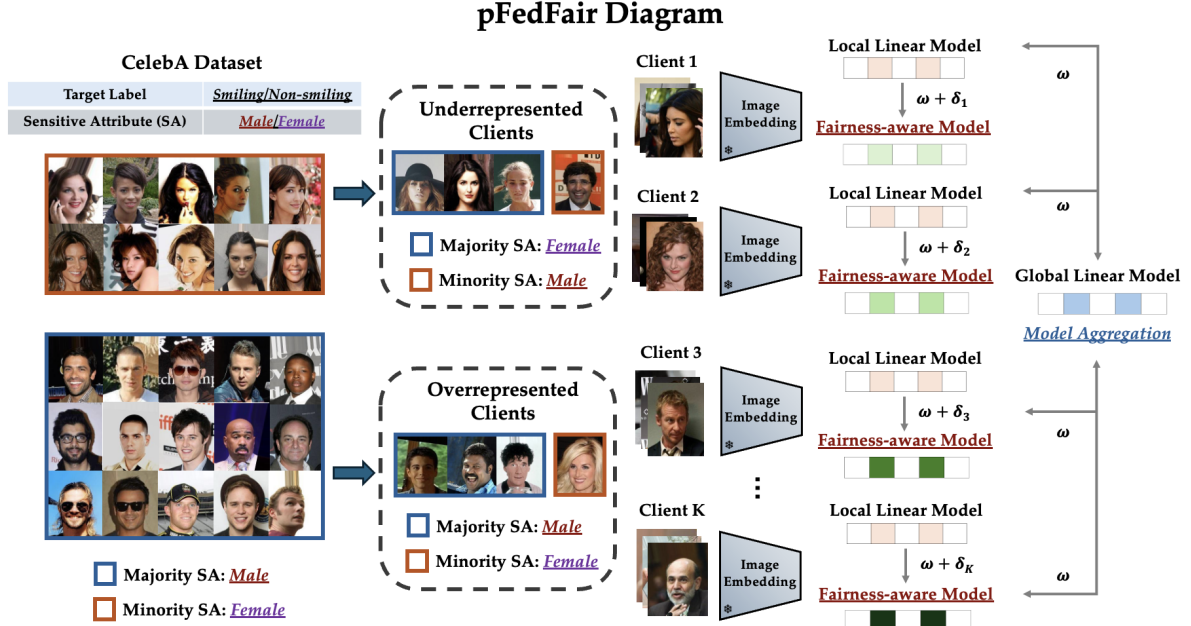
pFedFair Diagram

CelebA Dataset

| Target Label | Smiling/Non-smiling |
|---|---|
| Sensitive Attribute (SA) | Male/Female |

Majority SA: Male

Minority SA: Female

Underrepresented Clients

Majority SA: Female

Minority SA: Male

Overrepresented Clients

Majority SA: Male

Minority SA: Female

Client 1

Image Embedding

Client 2

Image Embedding

Client 3

Image Embedding

Client K

Image Embedding

Local Linear Model

$\omega + \delta_1$

Fairness-aware Model

Local Linear Model

$\omega + \delta_2$

Fairness-aware Model

Local Linear Model

$\omega + \delta_3$

Fairness-aware Model

Local Linear Model

$\omega + \delta_K$

Fairness-aware Model

$\omega$

$\omega$

$\omega$

$\omega$

Global Linear Model

Model Aggregation